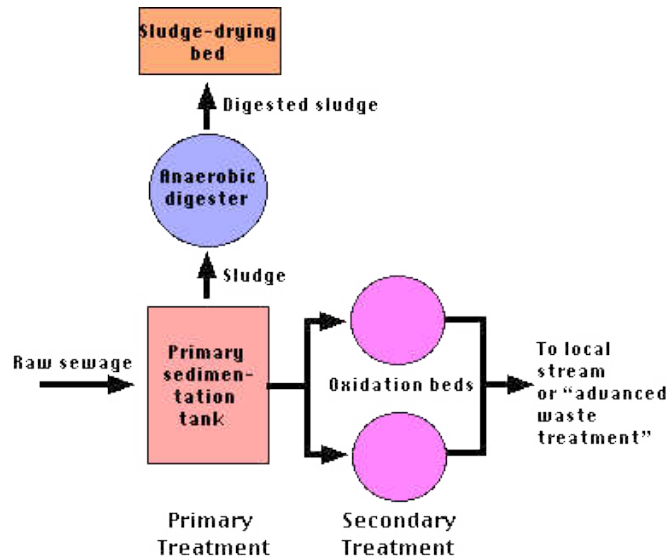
Sludge-drying bed

Digested sludge

Anaerobic digester

Sludge

Raw sewage

Primary sedimentation tank

Oxidation beds

To local stream or "advanced waste treatment"

Primary Treatment

Secondary Treatment